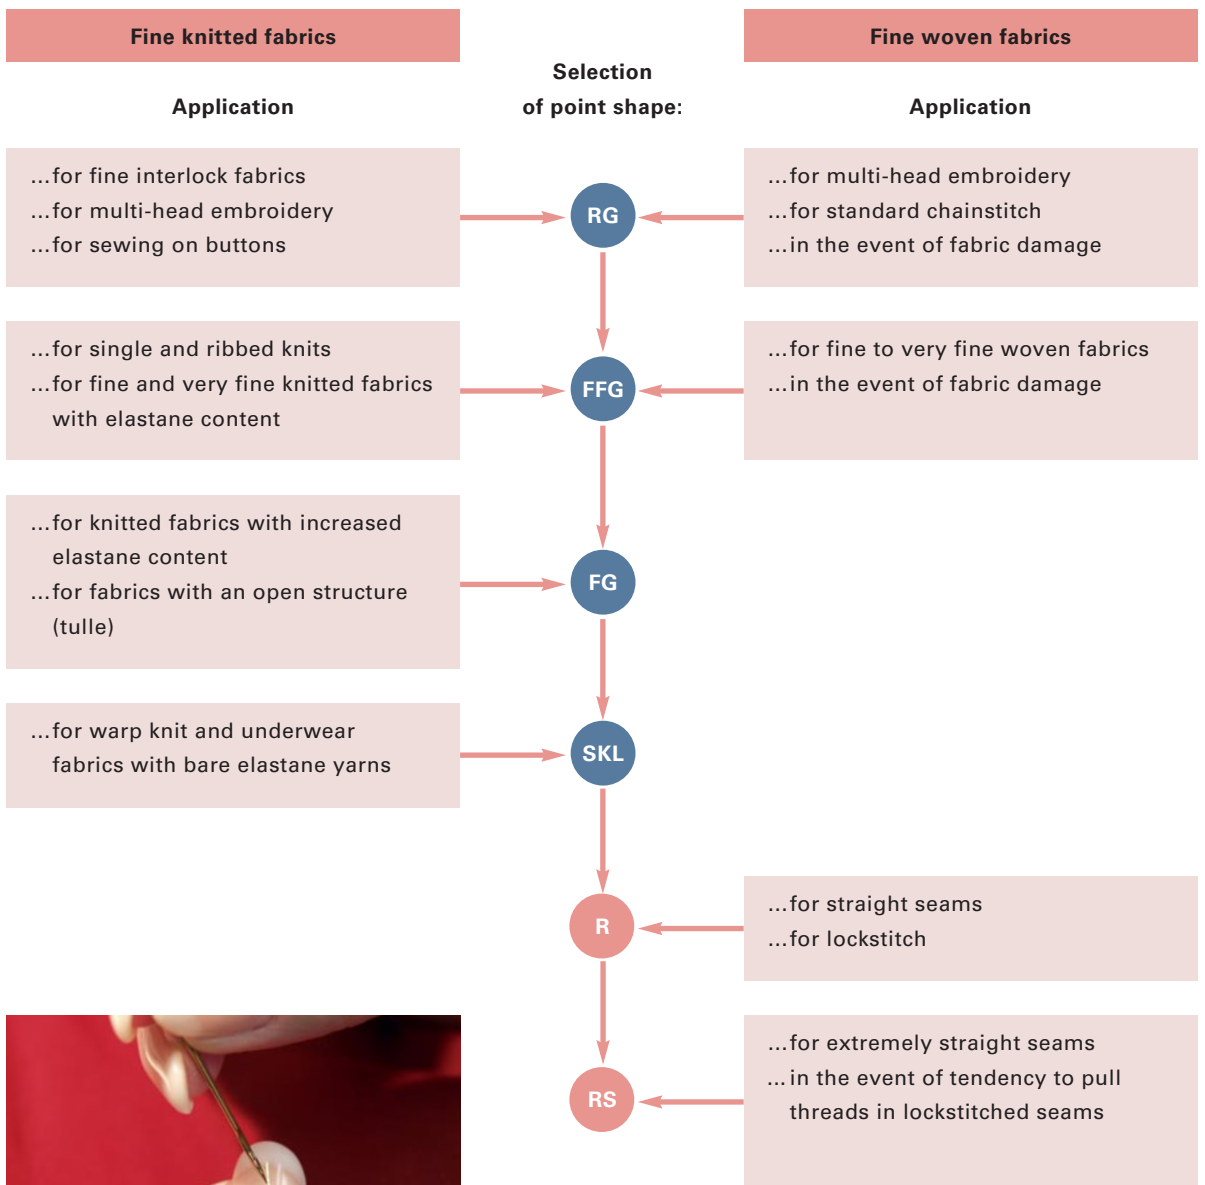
Fine knitted fabrics

Application

Selection of point shape:

Fine woven fabrics

Application

...for fine interlock fabrics
...for multi-head embroidery
...for sewing on buttons

RG

...for multi-head embroidery
...for standard chainstitch
...in the event of fabric damage

...for single and ribbed knits
...for fine and very fine knitted fabrics with elastane content

FFG

...for fine to very fine woven fabrics
...in the event of fabric damage

...for knitted fabrics with increased elastane content
...for fabrics with an open structure (tulle)

FG

...for warp knit and underwear fabrics with bare elastane yarns

SKL

R

...for straight seams
...for lockstitch

RS

...for extremely straight seams
...in the event of tendency to pull threads in lockstitched seams